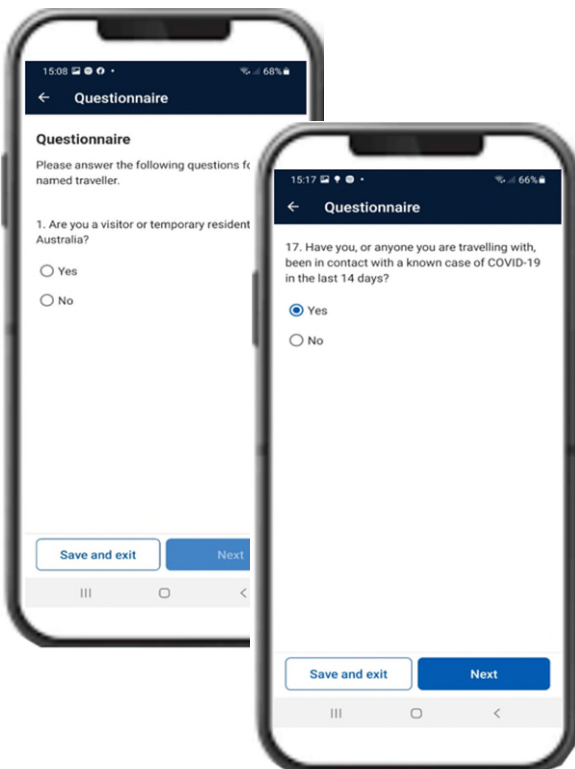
15:08 68%

Questionnaire

Questionnaire

Please answer the following questions fo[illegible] named traveller.

1. Are you a visitor or temporary resident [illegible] Australia?

Yes

No

Save and exit

Next

15:17 66%

Questionnaire

17. Have you, or anyone you are travelling with, been in contact with a known case of COVID-19 in the last 14 days?

Yes

No

Save and exit

Next